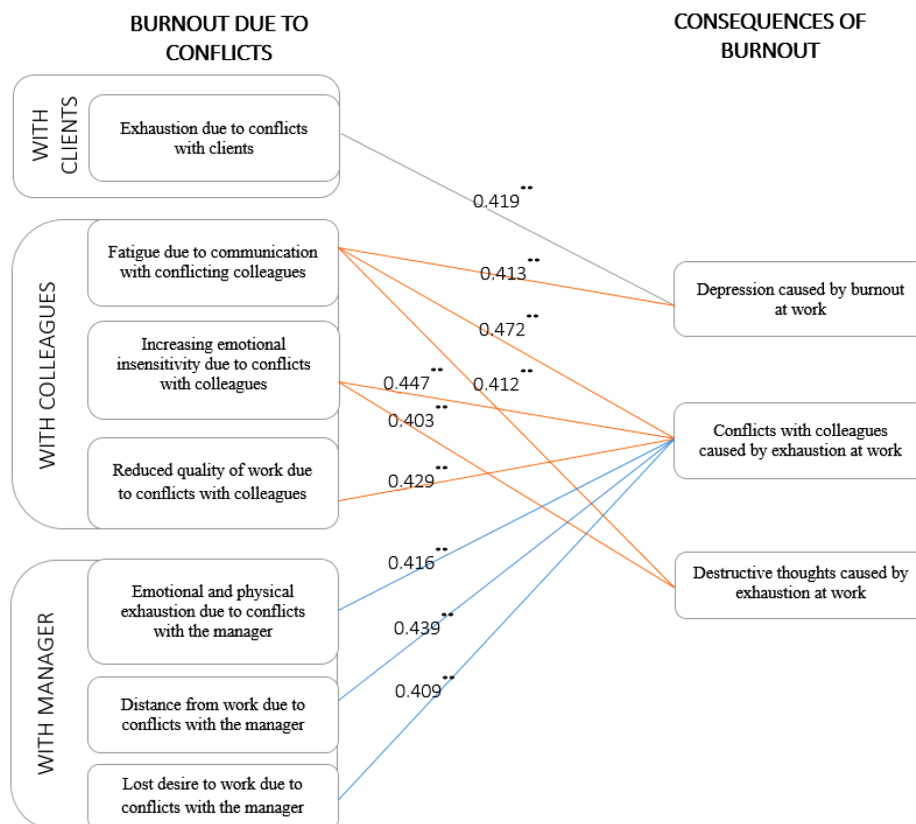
BURNOUT DUE TO CONFLICTS

CONSEQUENCES OF BURNOUT

WITH CLIENTS

Exhaustion due to conflicts with clients

WITH COLLEAGUES

Fatigue due to communication with conflicting colleagues

Increasing emotional insensitivity due to conflicts with colleagues

Reduced quality of work due to conflicts with colleagues

WITH MANAGER

Emotional and physical exhaustion due to conflicts with the manager

Distance from work due to conflicts with the manager

Lost desire to work due to conflicts with the manager

$0.419^{**}$

$0.413^{**}$

$0.472^{**}$

$0.447^{**}$

$0.412^{**}$

$0.403^{**}$

$0.429^{**}$

$0.416^{**}$

$0.439^{**}$

$0.409^{**}$

Depression caused by burnout at work

Conflicts with colleagues caused by exhaustion at work

Destructive thoughts caused by exhaustion at work